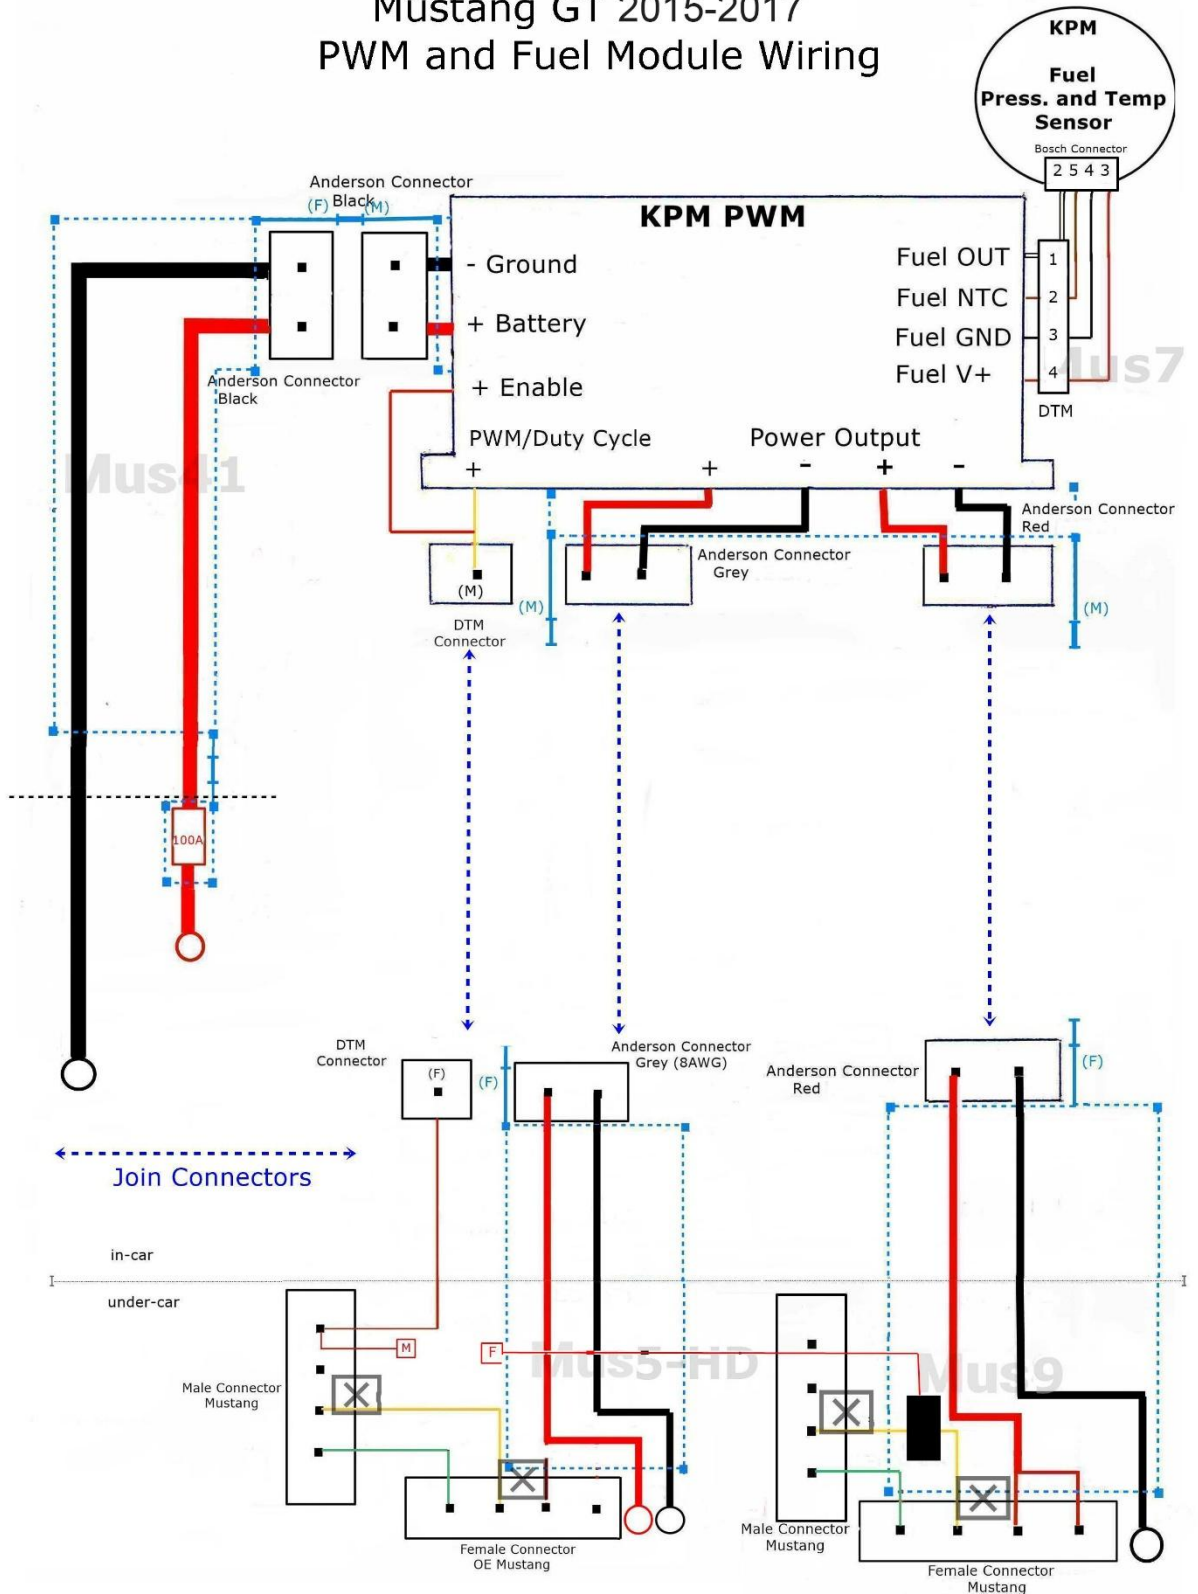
Mustang GT 2015-2017
PWM and Fuel Module Wiring

KPM
Fuel
Press. and Temp
Sensor
Bosch Connector
2 5 4 3

Anderson Connector
(F) Black (M)

KPM PWM
- Ground
+ Battery
+ Enable
PWM/Duty Cycle
+
Power Output
+ - + -
Fuel OUT
Fuel NTC
Fuel GND
Fuel V+
1
2
3
4
DTM

Anderson Connector
Black

Mus7
Mus41

(M)
(M)
DTM
Connector
Anderson Connector
Grey
Anderson Connector
Red
(M)

100A

DTM
Connector
(F)
(F)
Anderson Connector
Grey (8AWG)
Anderson Connector
Red
(F)

Join Connectors

in-car
under-car

M
F
Male Connector
Mustang
Female Connector
OE Mustang
Mus5-HD
Mus9
Male Connector
Mustang
Female Connector
Mustang